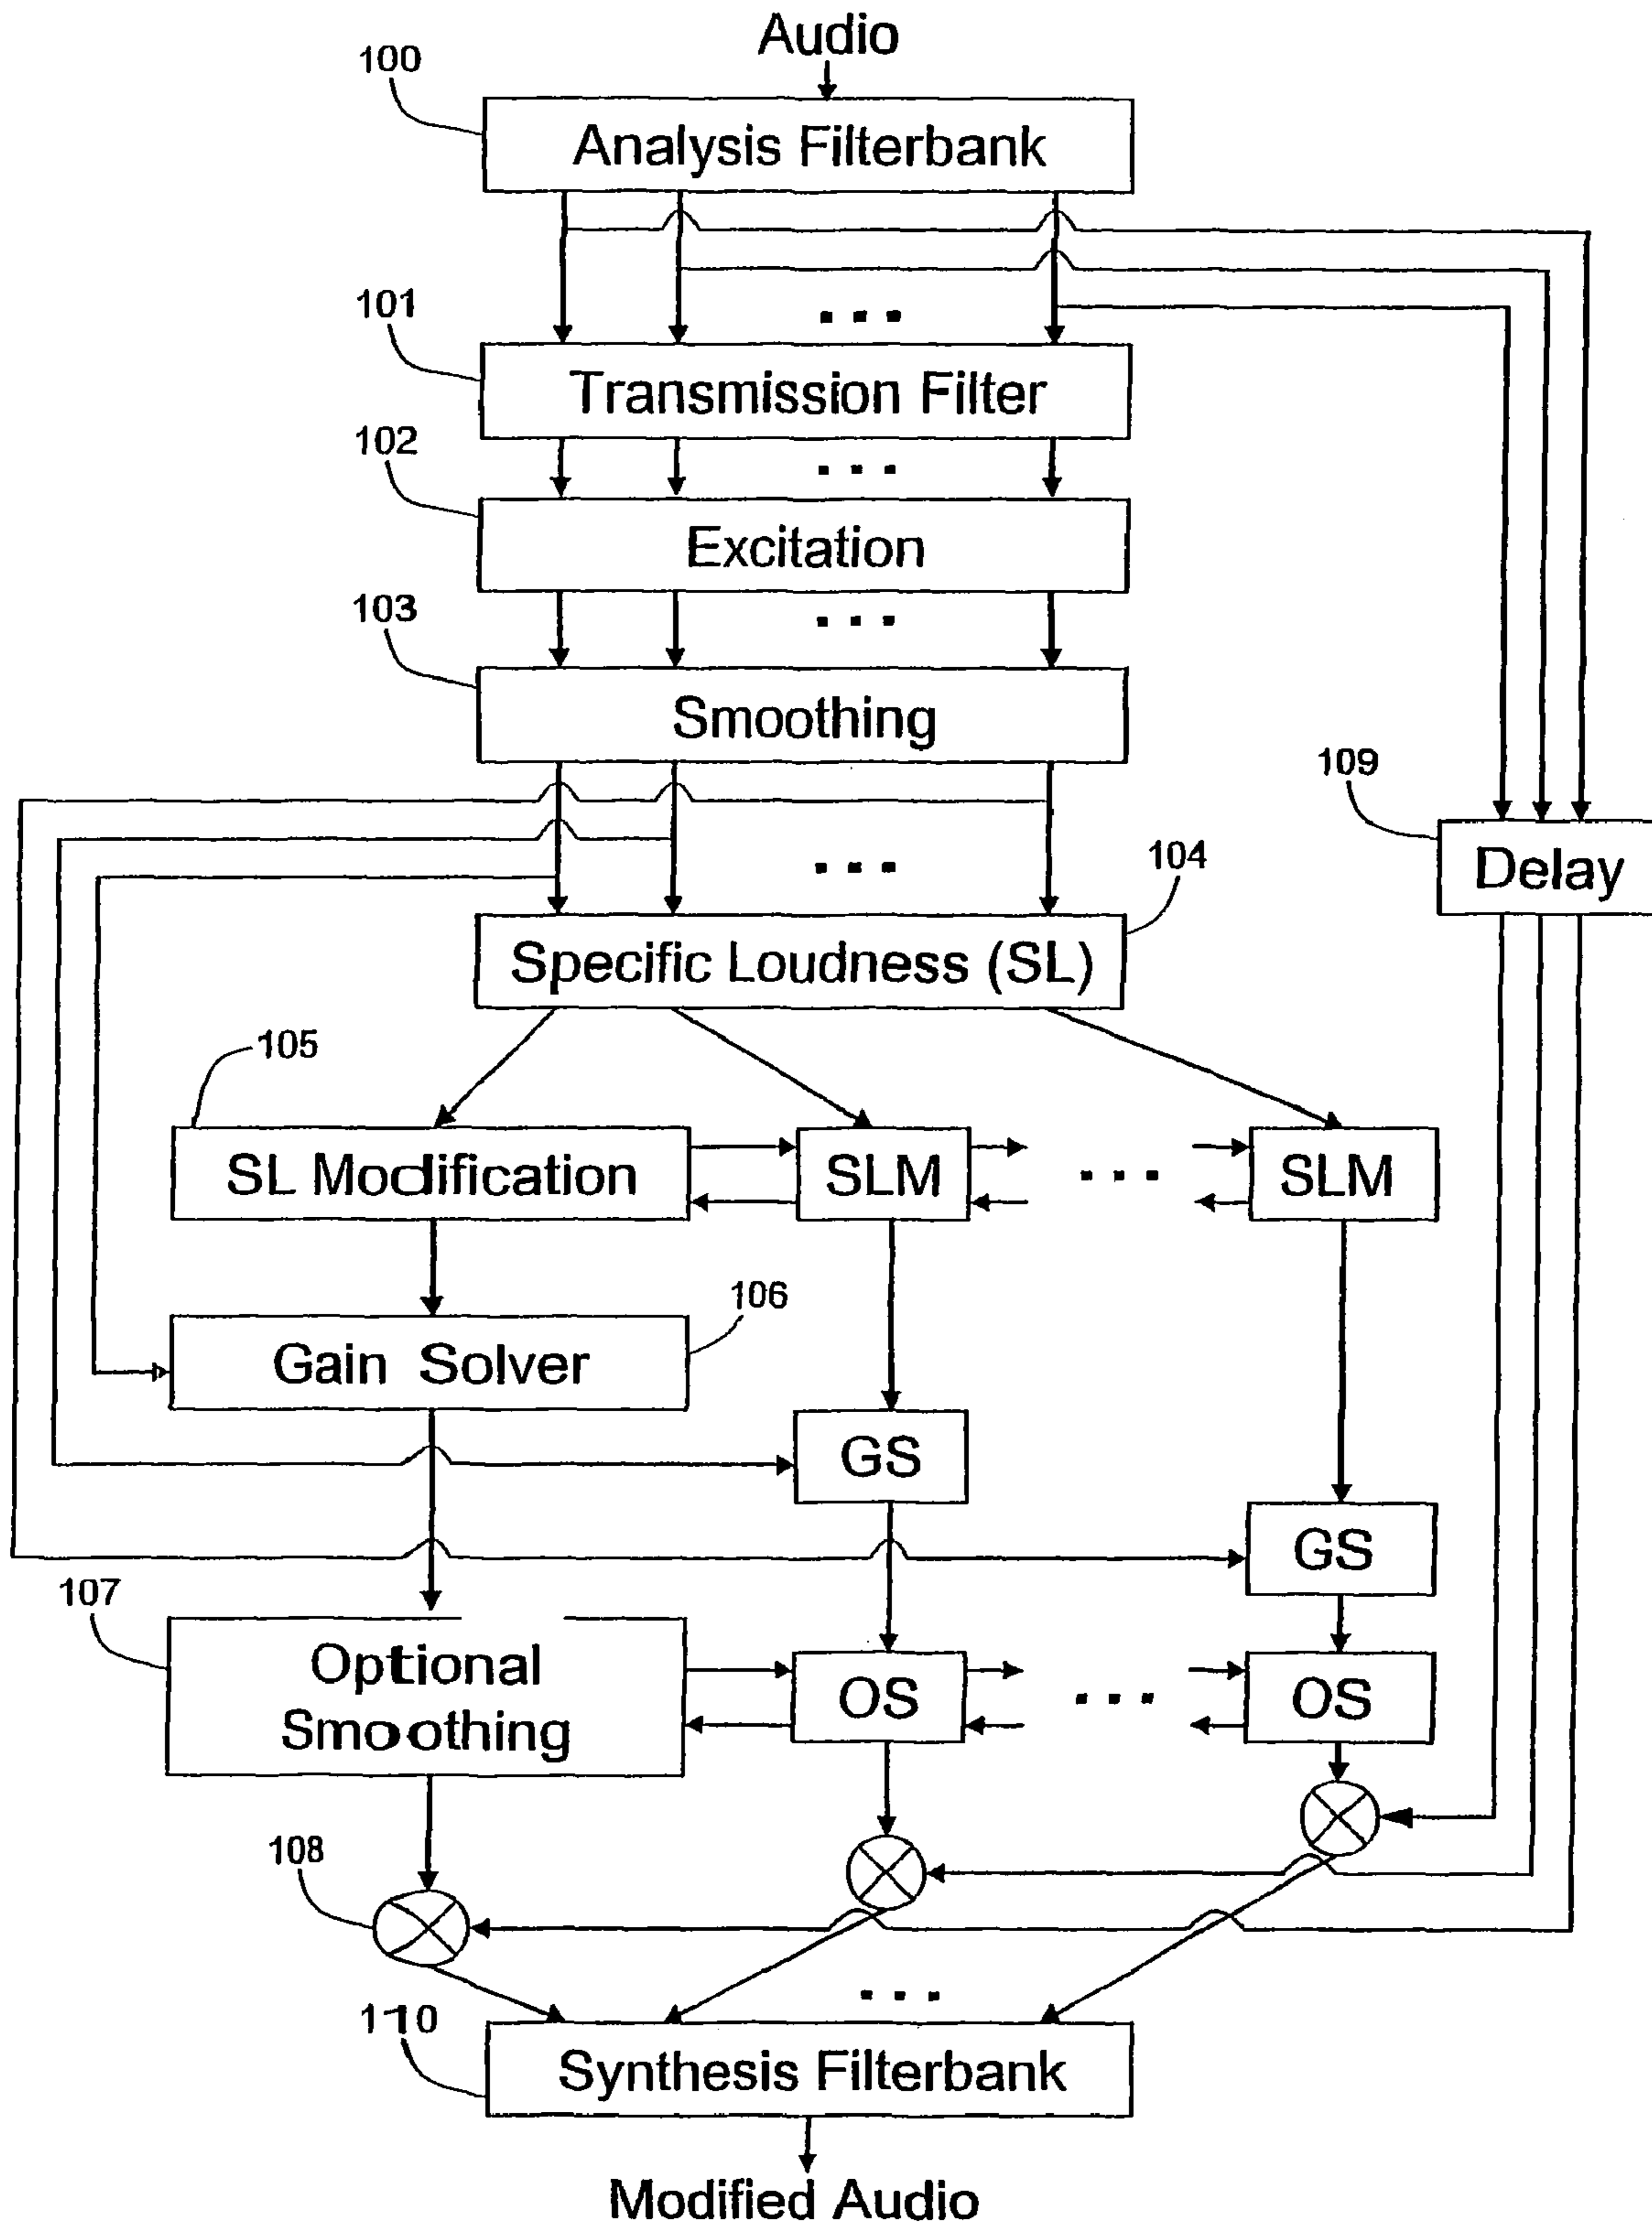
Audio

100

Analysis Filterbank

101

...

Transmission Filter

102

...

Excitation

103

...

Smoothing

109

Delay

...

104

Specific Loudness (SL)

105

SL Modification

SLM

...

SLM

106

Gain Solver

GS

GS

107

Optional Smoothing

OS

...

OS

108

...

110

Synthesis Filterbank

Modified Audio